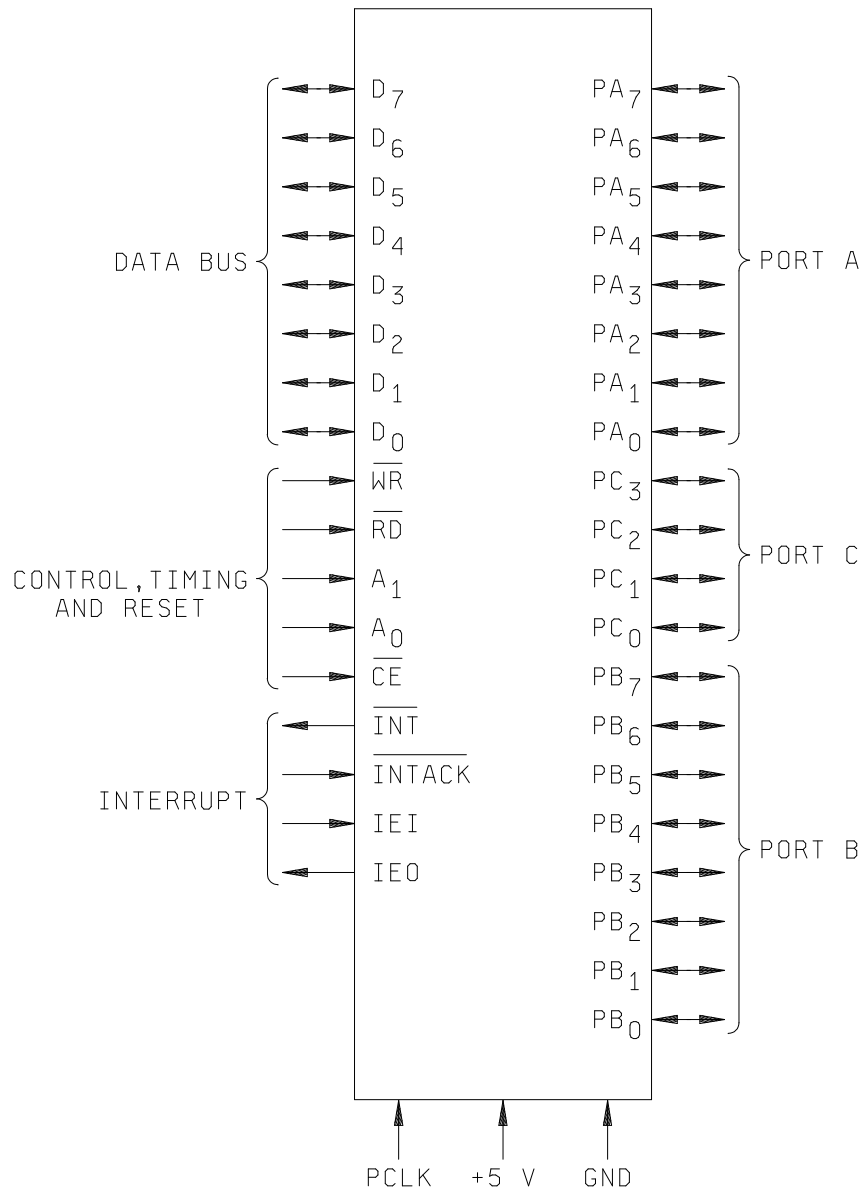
DATA BUS

$D_7$
$D_6$
$D_5$
$D_4$
$D_3$
$D_2$
$D_1$
$D_0$

CONTROL,TIMING AND RESET

$\overline{WR}$
$\overline{RD}$
$A_1$
$A_0$
$\overline{CE}$

INTERRUPT

$\overline{INT}$
$\overline{INTACK}$
IEI
IEO

$PA_7$
$PA_6$
$PA_5$
$PA_4$
$PA_3$
$PA_2$
$PA_1$
$PA_0$

PORT A

$PC_3$
$PC_2$
$PC_1$
$PC_0$

PORT C

$PB_7$
$PB_6$
$PB_5$
$PB_4$
$PB_3$
$PB_2$
$PB_1$
$PB_0$

PORT B

PCLK +5 V GND